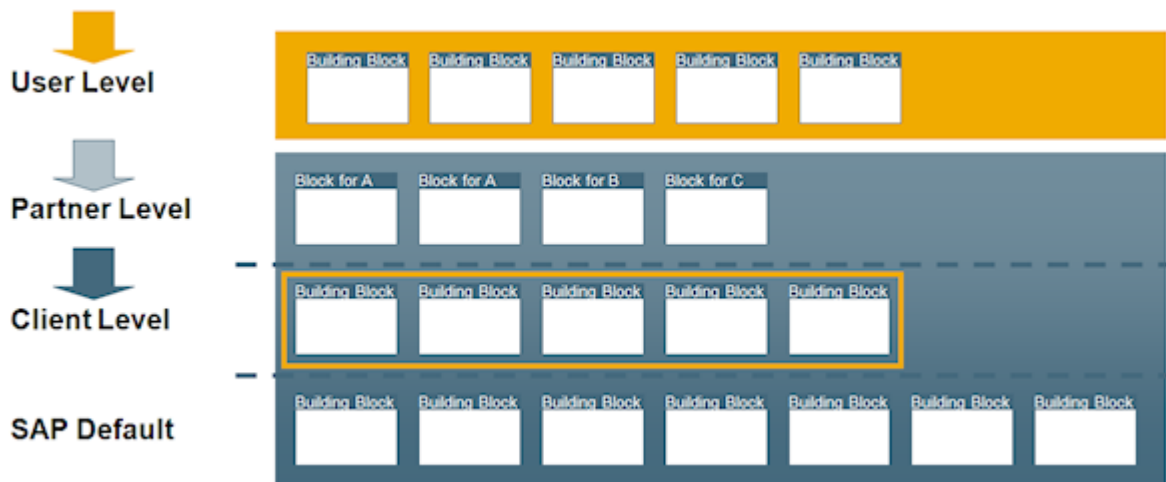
User Level

Building Block Building Block Building Block Building Block Building Block

Partner Level

Block for A Block for A Block for B Block for C

Client Level

Building Block Building Block Building Block Building Block Building Block

SAP Default

Building Block Building Block Building Block Building Block Building Block Building Block Building Block